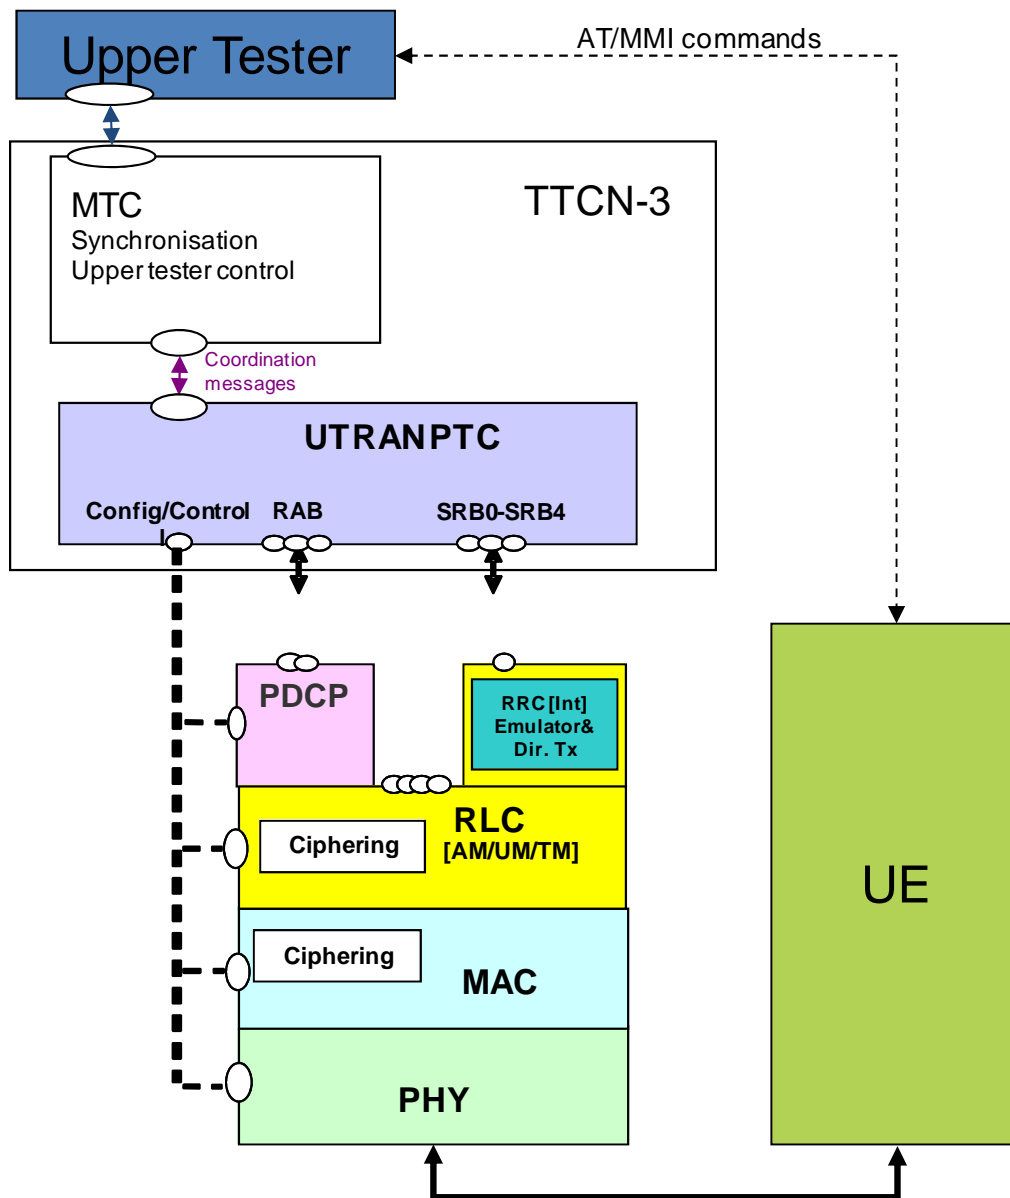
Upper Tester

AT/MMI commands

MTC
Synchronisation
Upper tester control

TTCN-3

Coordination messages

UTRANPTC

Config/Control

RAB

SRB0-SRB4

PDCP

RRC [Int] Emulator& Dir. Tx

RLC
[AM/UM/TM]

Ciphering

Ciphering

MAC

PHY

UE